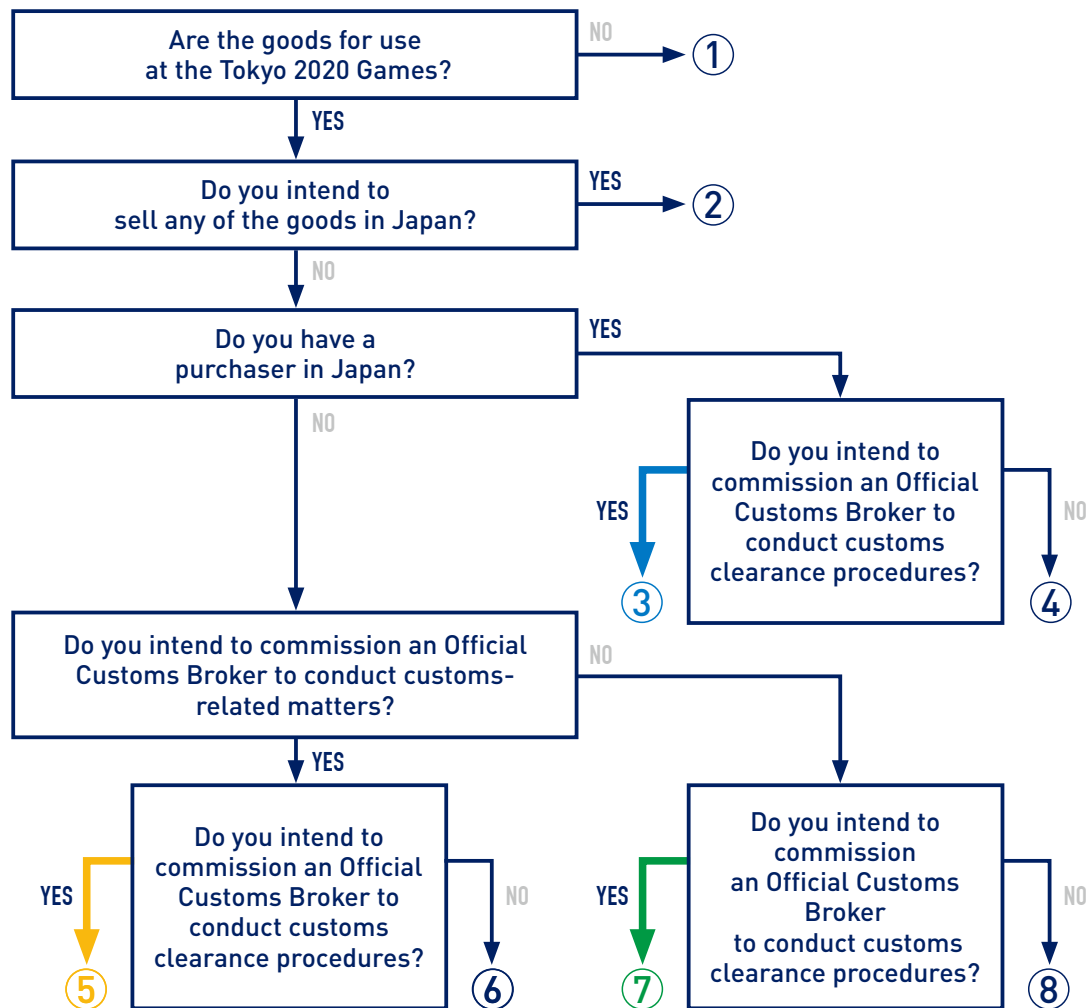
Are the goods for use at the Tokyo 2020 Games?

NO

①

YES

Do you intend to sell any of the goods in Japan?

YES

②

NO

Do you have a purchaser in Japan?

YES

NO

Do you intend to commission an Official Customs Broker to conduct customs clearance procedures?

YES

③

NO

④

Do you intend to commission an Official Customs Broker to conduct customs-related matters?

NO

YES

Do you intend to commission an Official Customs Broker to conduct customs clearance procedures?

YES

⑤

NO

⑥

Do you intend to commission an Official Customs Broker to conduct customs clearance procedures?

YES

⑦

NO

⑧